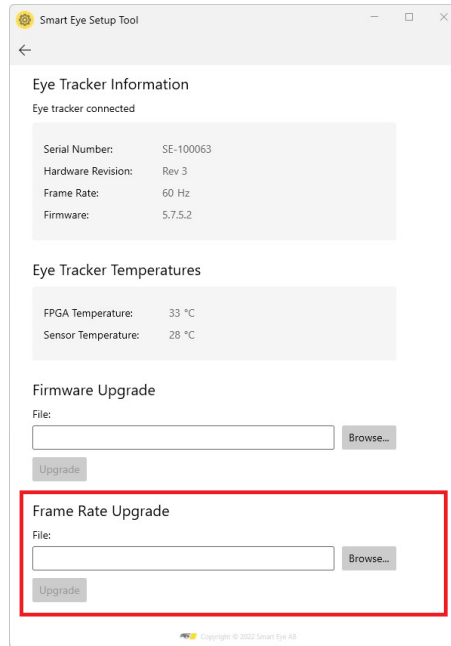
Smart Eye Setup Tool

Eye Tracker Information

Eye tracker connected

| | |
|---|---|
| Serial Number: | SE-100063 |
| Hardware Revision: | Rev 3 |
| Frame Rate: | 60 Hz |
| Firmware: | 5.7.5.2 |

Eye Tracker Temperatures

| | |
|---|---|
| FPGA Temperature: | 33 °C |
| Sensor Temperature: | 28 °C |

Firmware Upgrade

File:

Browse...

Upgrade

Frame Rate Upgrade

File:

Browse...

Upgrade

Copyright © 2022 Smart Eye AB